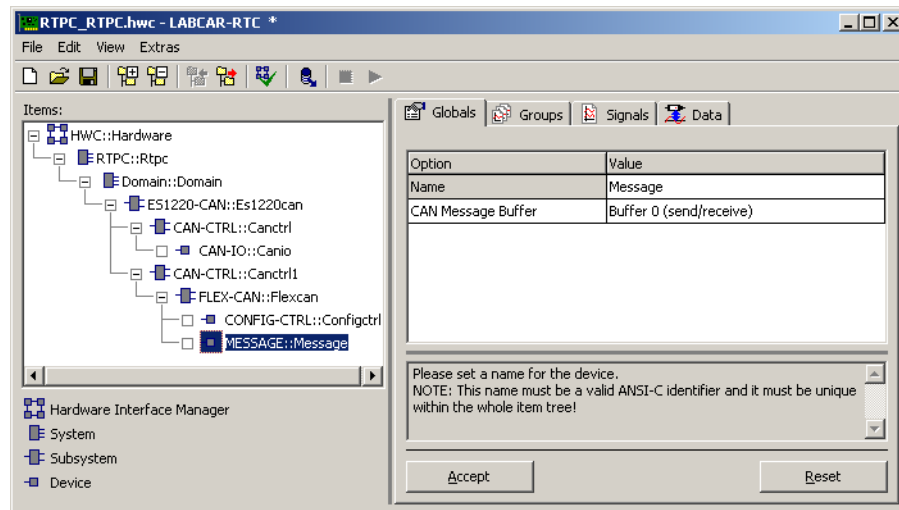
RTPC_RTPC.hwc - LABCAR-RTC *

File Edit View Extras

Items:

HWC::Hardware
RTPC::Rtpc
Domain::Domain
ES1220-CAN::Es1220can
CAN-CTRL::Canctrl
CAN-IO::Canio
CAN-CTRL::Canctrl1
FLEX-CAN::Flexcan
CONFIG-CTRL::Configctrl
MESSAGE::Message

Hardware Interface Manager
System
Subsystem
Device

Globals | Groups | Signals | Data

| Option | Value |
|---|---|
| Name | Message |
| CAN Message Buffer | Buffer 0 (send/receive) |

Please set a name for the device.
NOTE: This name must be a valid ANSI-C identifier and it must be unique within the whole item tree!

Accept

Reset